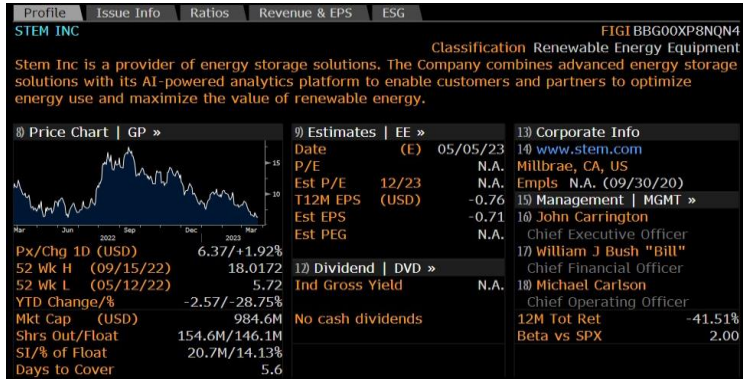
Profile | Issue Info | Ratios | Revenue & EPS | ESG

STEM INC FIGI BBG00XP8NQN4
Classification Renewable Energy Equipment

Stem Inc is a provider of energy storage solutions. The Company combines advanced energy storage solutions with its AI-powered analytics platform to enable customers and partners to optimize energy use and maximize the value of renewable energy.

8) Price Chart | GP »

15
10
5

Mar Jun Sep Dec Mar
2022 2023

| | |
|---|---|
| Px/Chg 1D (USD) | 6.37/+1.92% |
| 52 Wk H (09/15/22) | 18.0172 |
| 52 Wk L (05/12/22) | 5.72 |
| YTD Change/% | -2.57/-28.75% |
| Mkt Cap (USD) | 984.6M |
| Shrs Out/Float | 154.6M/146.1M |
| SI/% of Float | 20.7M/14.13% |
| Days to Cover | 5.6 |

9) Estimates | EE »

| | | |
|---|---|---|
| Date | (E) | 05/05/23 |
| P/E | | N.A. |
| Est P/E | 12/23 | N.A. |
| T12M EPS | (USD) | -0.76 |
| Est EPS | | -0.71 |
| Est PEG | | N.A. |

12) Dividend | DVD »

| | |
|---|---|
| Ind Gross Yield | N.A. |

No cash dividends

13) Corporate Info
14) www.stem.com
Millbrae, CA, US
Empls N.A. (09/30/20)

15) Management | MGMT »
16) John Carrington
Chief Executive Officer
17) William J Bush "Bill"
Chief Financial Officer
18) Michael Carlson
Chief Operating Officer

| | |
|---|---|
| 12M Tot Ret | -41.51% |
| Beta vs SPX | 2.00 |